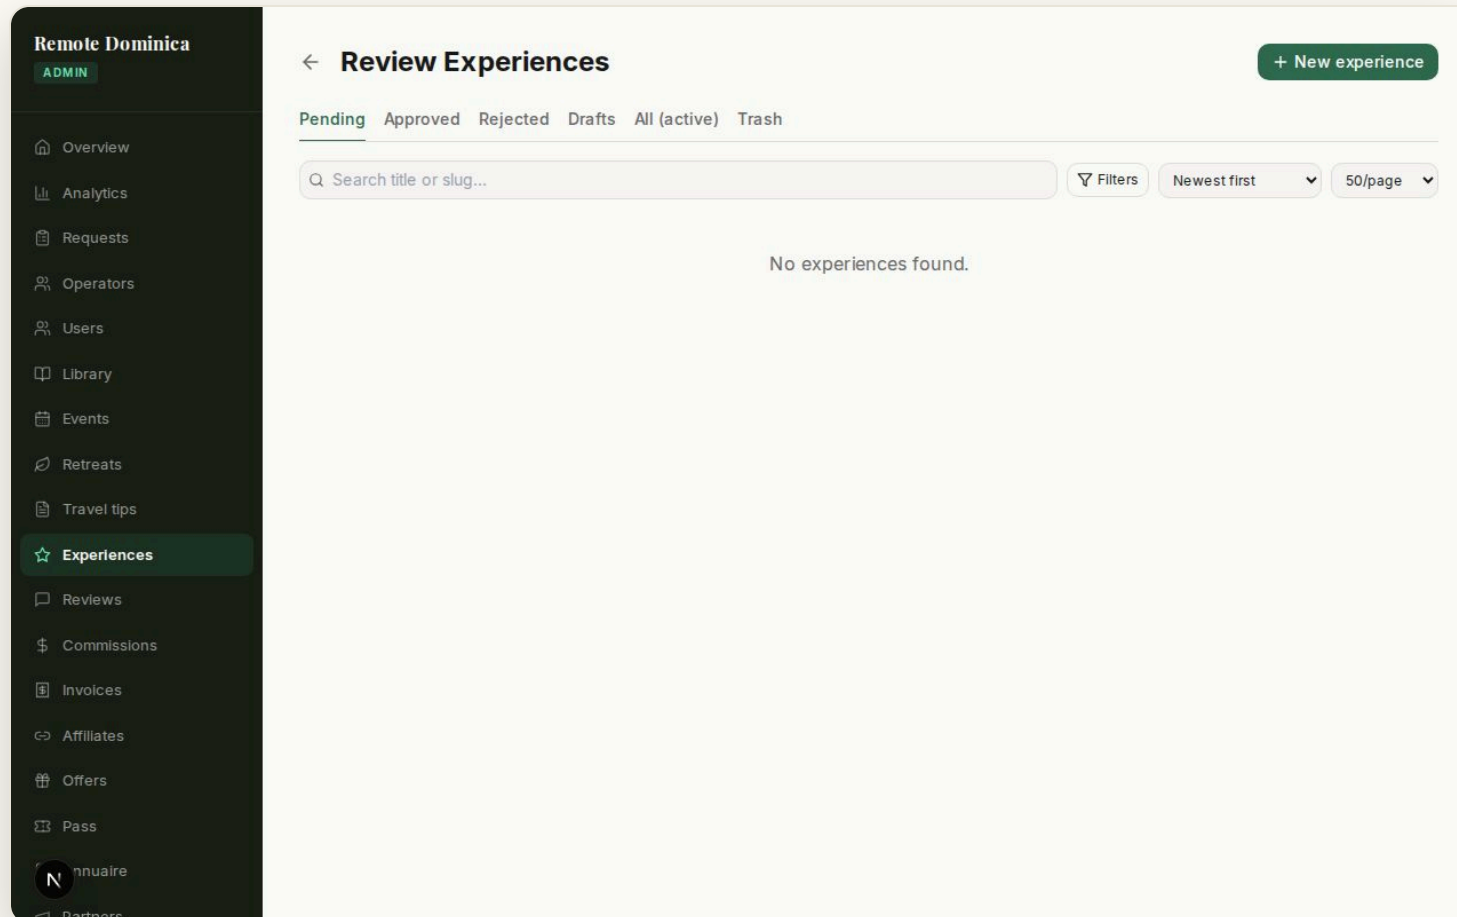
Remote Dominica
ADMIN

Overview
Analytics
Requests
Operators
Users
Library
Events
Retreats
Travel tips
Experiences
Reviews
Commissions
Invoices
Affiliates
Offers
Pass
N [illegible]nnuaire
Partners

Review Experiences

+ New experience

Pending Approved Rejected Drafts All (active) Trash

Search title or slug...

Filters

Newest first

50/page

No experiences found.